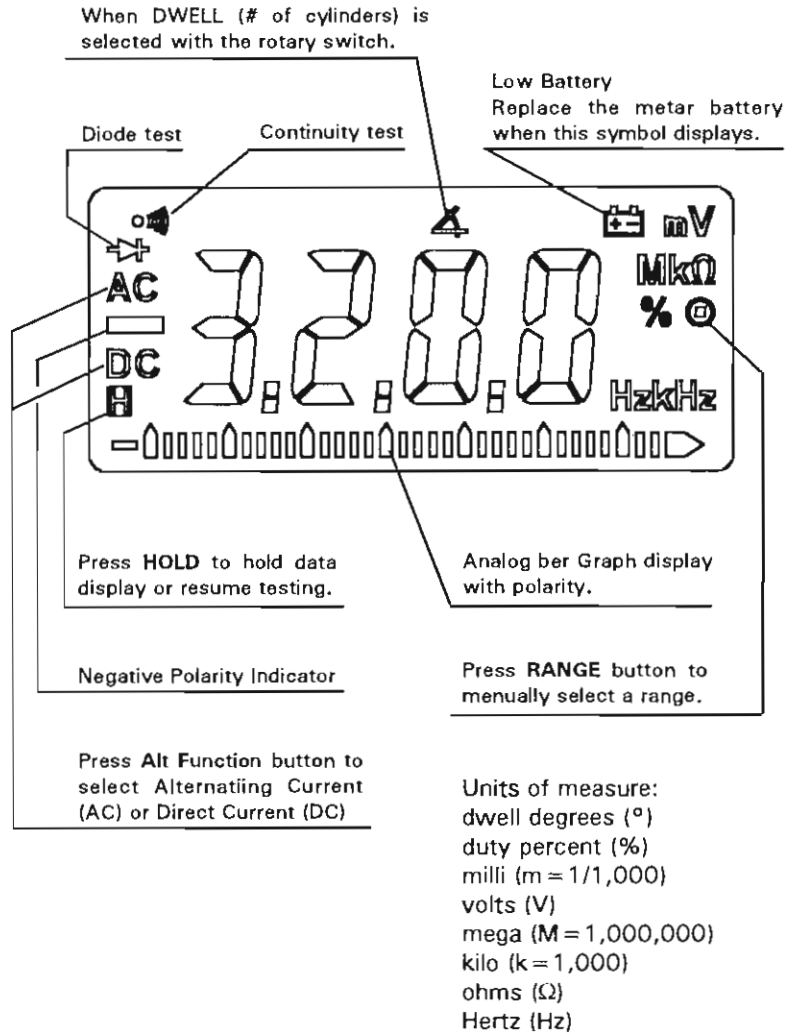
When DWELL (# of cylinders) is selected with the rotary switch.

Low Battery
Replace the metar battery when this symbol displays.

Diode test

Continuity test

mV

AC

MkΩ

%

DC

H

HzkHz

3.2.0.0

Press **HOLD** to hold data display or resume testing.

Analog ber Graph display with polarity.

Negative Polarity Indicator

Press **RANGE** button to menually select a range.

Press **Alt Function** button to select Alternatiing Current (AC) or Direct Current (DC)

Units of measure:
dwell degrees (°)
duty percent (%)
milli (m = 1/1,000)
volts (V)
mega (M = 1,000,000)
kilo (k = 1,000)
ohms (Ω)
Hertz (Hz)